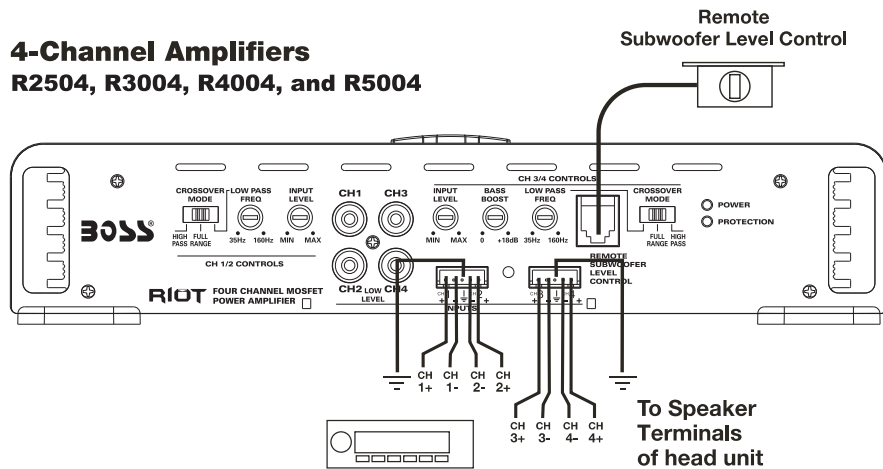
4-Channel Amplifiers
R2504, R3004, R4004, and R5004

Remote
Subwoofer Level Control

BOSS®

CROSSOVER MODE
HIGH PASS FULL RANGE

LOW PASS FREQ
35Hz 160Hz

INPUT LEVEL
MIN MAX

CH 1/2 CONTROLS

CH1 CH3
CH2 CH4
LOW LEVEL

INPUTS

CH 3/4 CONTROLS

INPUT LEVEL
MIN MAX

BASS BOOST
0 +18dB

LOW PASS FREQ
35Hz 160Hz

CROSSOVER MODE
FULL RANGE HIGH PASS

REMOTE SUBWOOFER LEVEL CONTROL

POWER
PROTECTION

RIOT FOUR CHANNEL MOSFET POWER AMPLIFIER

CH 1+ CH 1- CH 2- CH 2+

CH 3+ CH 3- CH 4- CH 4+

To Speaker Terminals of head unit